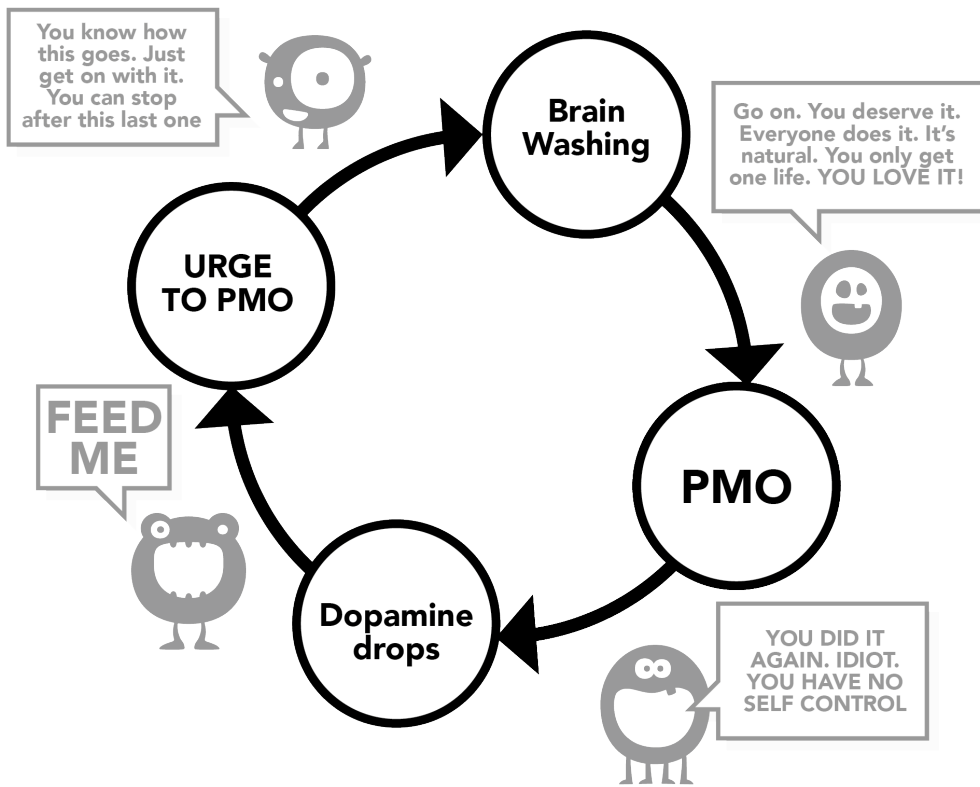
You know how this goes. Just get on with it. You can stop after this last one

Brain Washing

Go on. You deserve it. Everyone does it. It's natural. You only get one life. YOU LOVE IT!

URGE TO PMO

FEED ME

PMO

Dopamine drops

YOU DID IT AGAIN. IDIOT. YOU HAVE NO SELF CONTROL